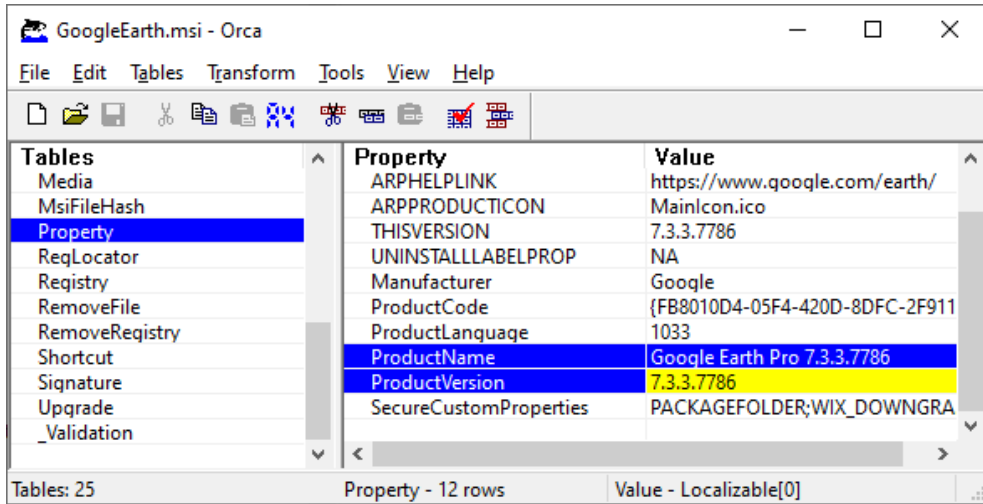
GoogleEarth.msi - Orca

File Edit Tables Transform Tools View Help

| Tables |
|---|
| Media |
| MsiFileHash |
| Property |
| RegLocator |
| Registry |
| RemoveFile |
| RemoveRegistry |
| Shortcut |
| Signature |
| Upgrade |
| _Validation |

| Property | Value |
|---|---|
| ARPHELPLINK | https://www.google.com/earth/ |
| ARPPRODUCTICON | MainIcon.ico |
| THISVERSION | 7.3.3.7786 |
| UNINSTALLLABELPROP | NA |
| Manufacturer | Google |
| ProductCode | {FB8010D4-05F4-420D-8DFC-2F911 |
| ProductLanguage | 1033 |
| ProductName | Google Earth Pro 7.3.3.7786 |
| ProductVersion | 7.3.3.7786 |
| SecureCustomProperties | PACKAGEFOLDER;WIX_DOWNGRA |

Tables: 25 Property - 12 rows Value - Localizable[0]